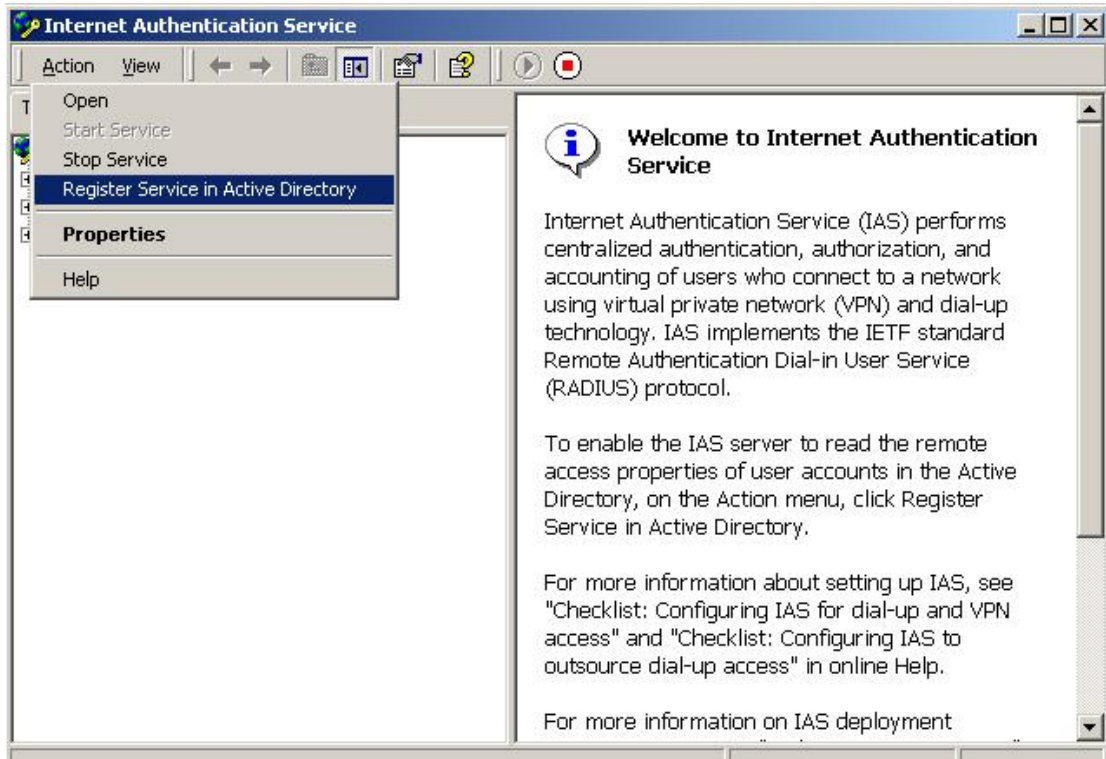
Internet Authentication Service

Action View

T

Open
Start Service
Stop Service
Register Service in Active Directory
Properties
Help

Welcome to Internet Authentication Service

Internet Authentication Service (IAS) performs centralized authentication, authorization, and accounting of users who connect to a network using virtual private network (VPN) and dial-up technology. IAS implements the IETF standard Remote Authentication Dial-in User Service (RADIUS) protocol.

To enable the IAS server to read the remote access properties of user accounts in the Active Directory, on the Action menu, click Register Service in Active Directory.

For more information about setting up IAS, see "Checklist: Configuring IAS for dial-up and VPN access" and "Checklist: Configuring IAS to outsource dial-up access" in online Help.

For more information on IAS deployment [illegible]